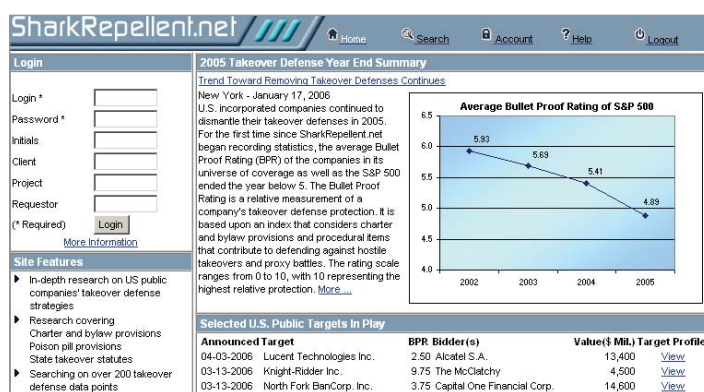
SharkRepellent.net

Home Search Account Help Logout

Login

Login *
Password *
Initials
Client
Project
Requestor
(* Required) Login
More Information

Site Features

In-depth research on US public companies' takeover defense strategies

Research covering Charter and bylaw provisions Poison pill provisions State takeover statutes

Searching on over 200 takeover defense data points

2005 Takeover Defense Year End Summary

Trend Toward Removing Takeover Defenses Continues

New York - January 17, 2006
U.S. incorporated companies continued to dismantle their takeover defenses in 2005. For the first time since SharkRepellent.net began recording statistics, the average Bullet Proof Rating (BPR) of the companies in its universe of coverage as well as the S&P 500 ended the year below 5. The Bullet Proof Rating is a relative measurement of a company's takeover defense protection. It is based upon an index that considers charter and bylaw provisions and procedural items that contribute to defending against hostile takeovers and proxy battles. The rating scale ranges from 0 to 10, with 10 representing the highest relative protection. More ...

Average Bullet Proof Rating of S&P 500

6.5
6.0
5.5
5.0
4.5
4.0

5.93
5.69
5.41
4.89

2002 2003 2004 2005

Selected U.S. Public Targets In Play

| Announced | Target | BPR | Bidder(s) | Value($ Mil.) | Target Profile |
|---|---|---|---|---|---|
| 04-03-2006 | Lucent Technologies Inc. | 2.50 | Alcatel S.A. | 13,400 | View |
| 03-13-2006 | Knight-Ridder Inc. | 9.75 | The McClatchy | 4,500 | View |
| 03-13-2006 | North Fork BanCorp. Inc. | 3.75 | Capital One Financial Corp. | 14,600 | View |